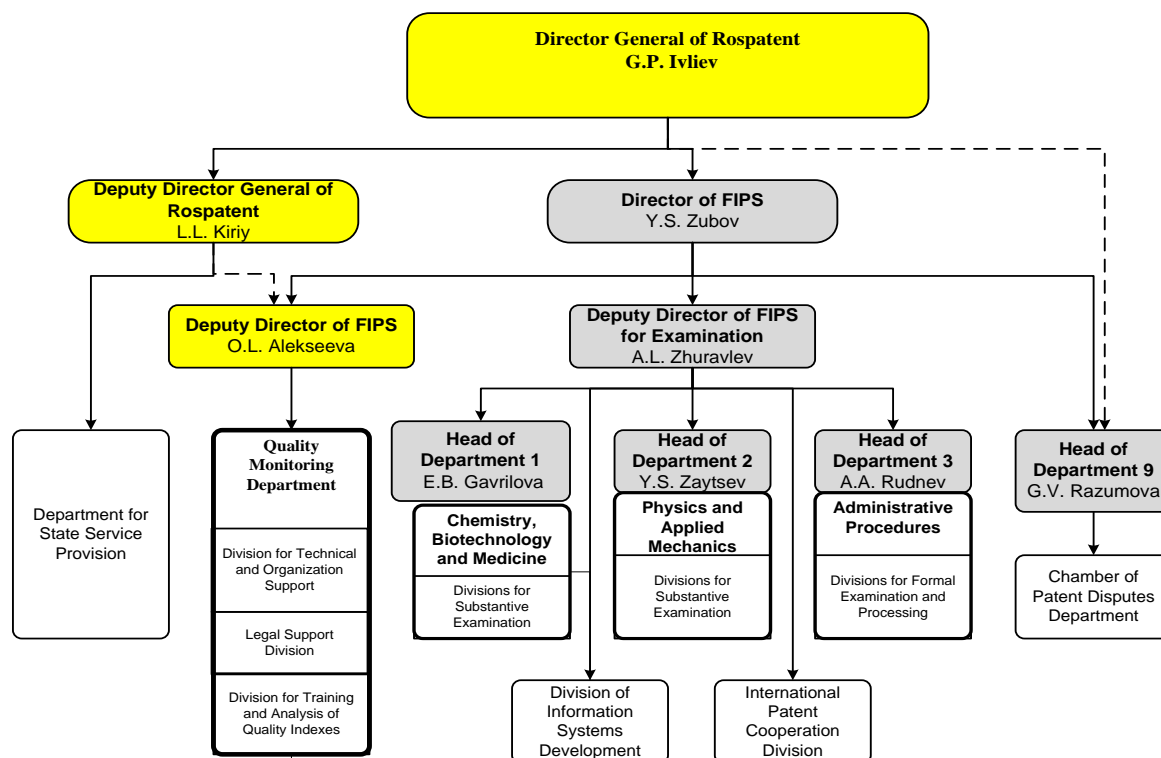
Director General of Rospatent
G.P. Ivliev

Deputy Director General of Rospatent
L.L. Kiriy

Director of FIPS
Y.S. Zubov

Deputy Director of FIPS
O.L. Alekseeva

Deputy Director of FIPS for Examination
A.L. Zhuravlev

Department for State Service Provision

Quality Monitoring Department

Division for Technical and Organization Support

Legal Support Division

Division for Training and Analysis of Quality Indexes

Head of Department 1
E.B. Gavrilova

Chemistry, Biotechnology and Medicine

Divisions for Substantive Examination

Head of Department 2
Y.S. Zaytsev

Physics and Applied Mechanics

Divisions for Substantive Examination

Head of Department 3
A.A. Rudnev

Administrative Procedures

Divisions for Formal Examination and Processing

Head of Department 9
G.V. Razumova

Chamber of Patent Disputes Department

Division of Information Systems Development

International Patent Cooperation Division